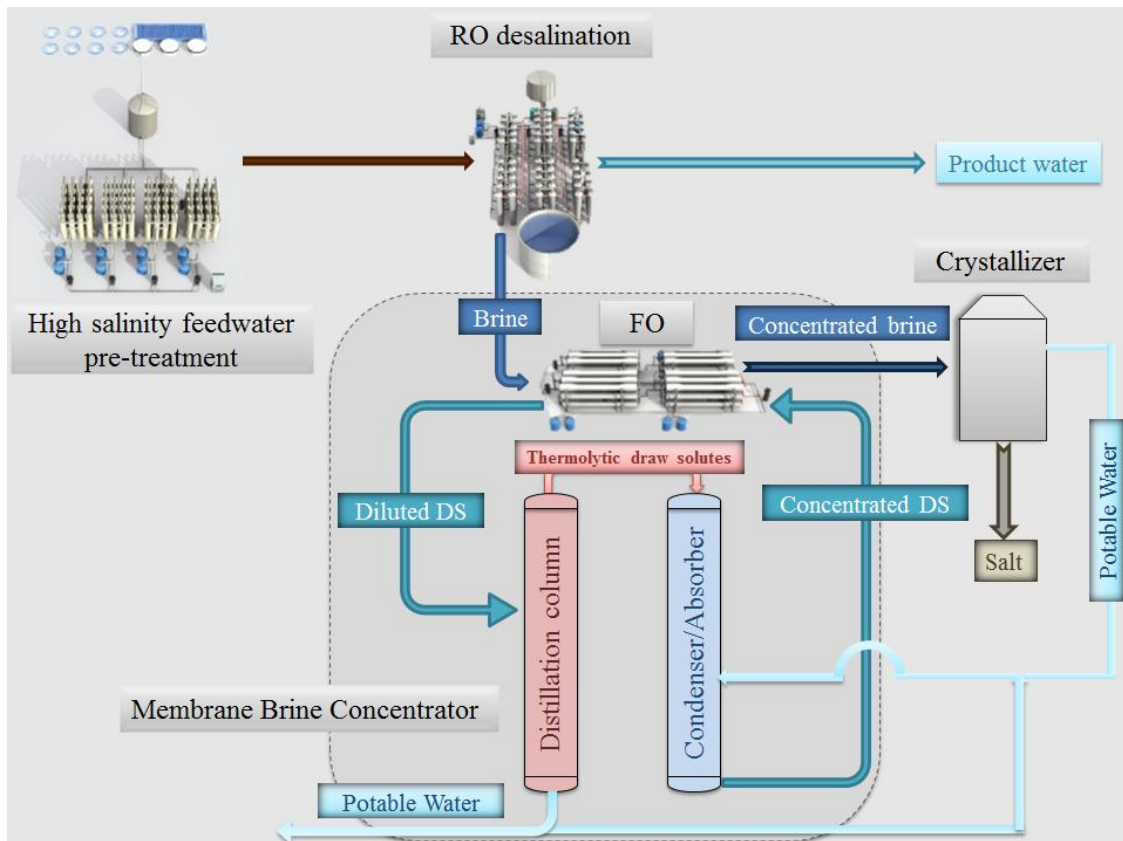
RO desalination

Product water

Crystallizer

High salinity feedwater pre-treatment

Brine

FO

Concentrated brine

Thermolytic draw solutes

Diluted DS

Concentrated DS

Distillation column

Condenser/Absorber

Salt

Potable Water

Membrane Brine Concentrator

Potable Water